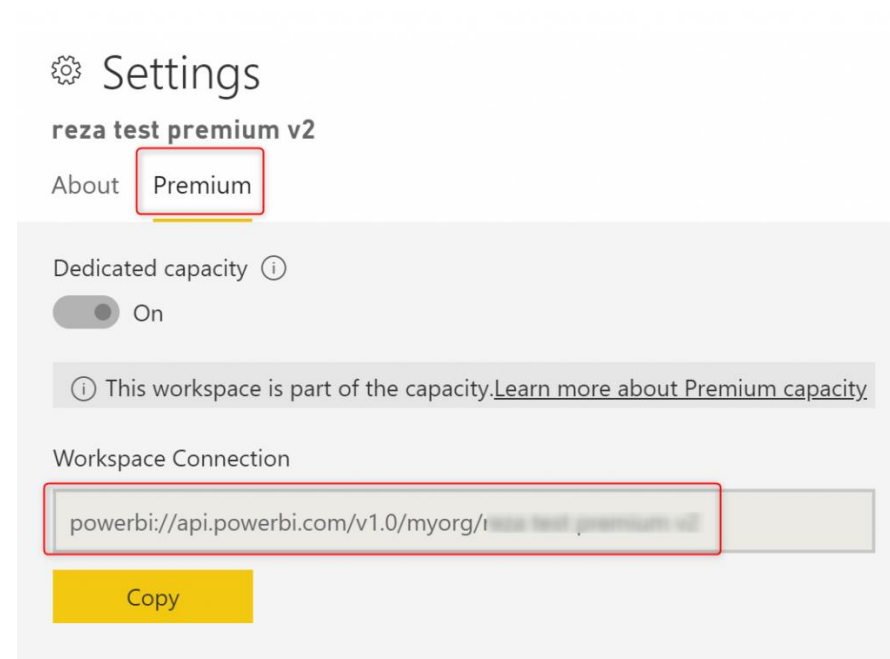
Settings

reza test premium v2

About Premium

Dedicated capacity

On

This workspace is part of the capacity.Learn more about Premium capacity

Workspace Connection

powerbi://api.powerbi.com/v1.0/myorg/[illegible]

Copy